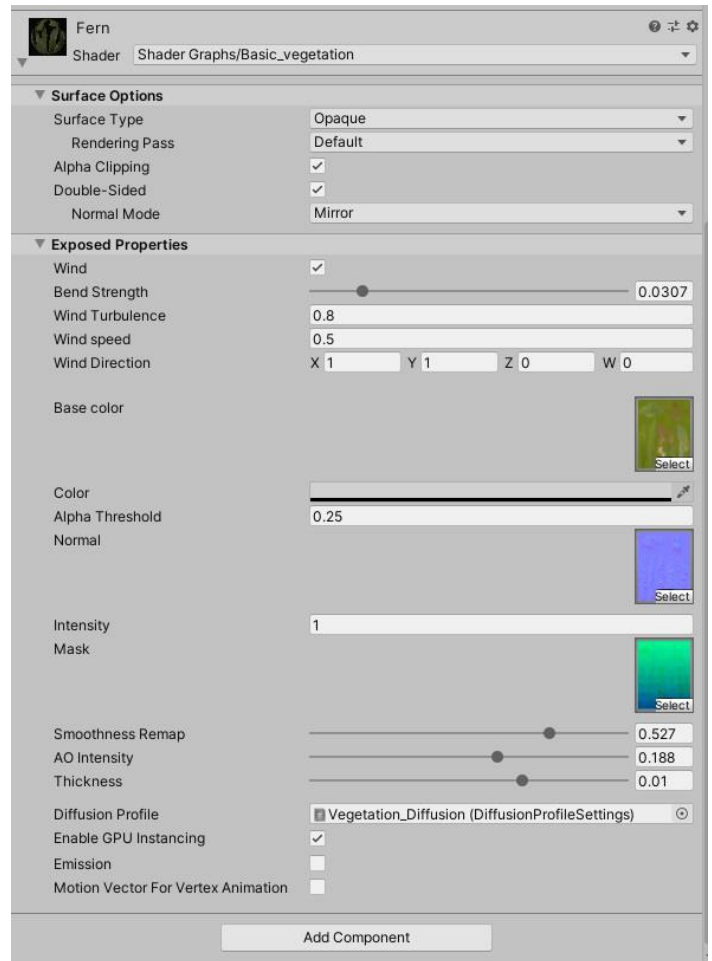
Fern
Shader Shader Graphs/Basic_vegetation

Surface Options
Surface Type Opaque
Rendering Pass Default
Alpha Clipping ✓
Double-Sided ✓
Normal Mode Mirror

Exposed Properties
Wind ✓
Bend Strength 0.0307
Wind Turbulence 0.8
Wind speed 0.5
Wind Direction X 1 Y 1 Z 0 W 0

Base color
Select

Color
Alpha Threshold 0.25
Normal
Select

Intensity 1
Mask
Select

Smoothness Remap 0.527
AO Intensity 0.188
Thickness 0.01

Diffusion Profile Vegetation_Diffusion (DiffusionProfileSettings)
Enable GPU Instancing ✓
Emission
Motion Vector For Vertex Animation

Add Component